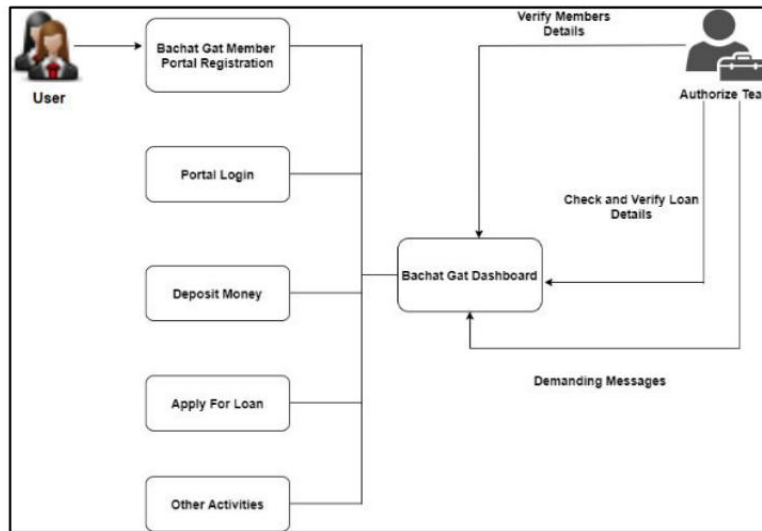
User

Bachat Gat Member Portal Registration

Portal Login

Deposit Money

Apply For Loan

Other Activities

Verify Members Details

Authorize Tea

Check and Verify Loan Details

Bachat Gat Dashboard

Demanding Messages